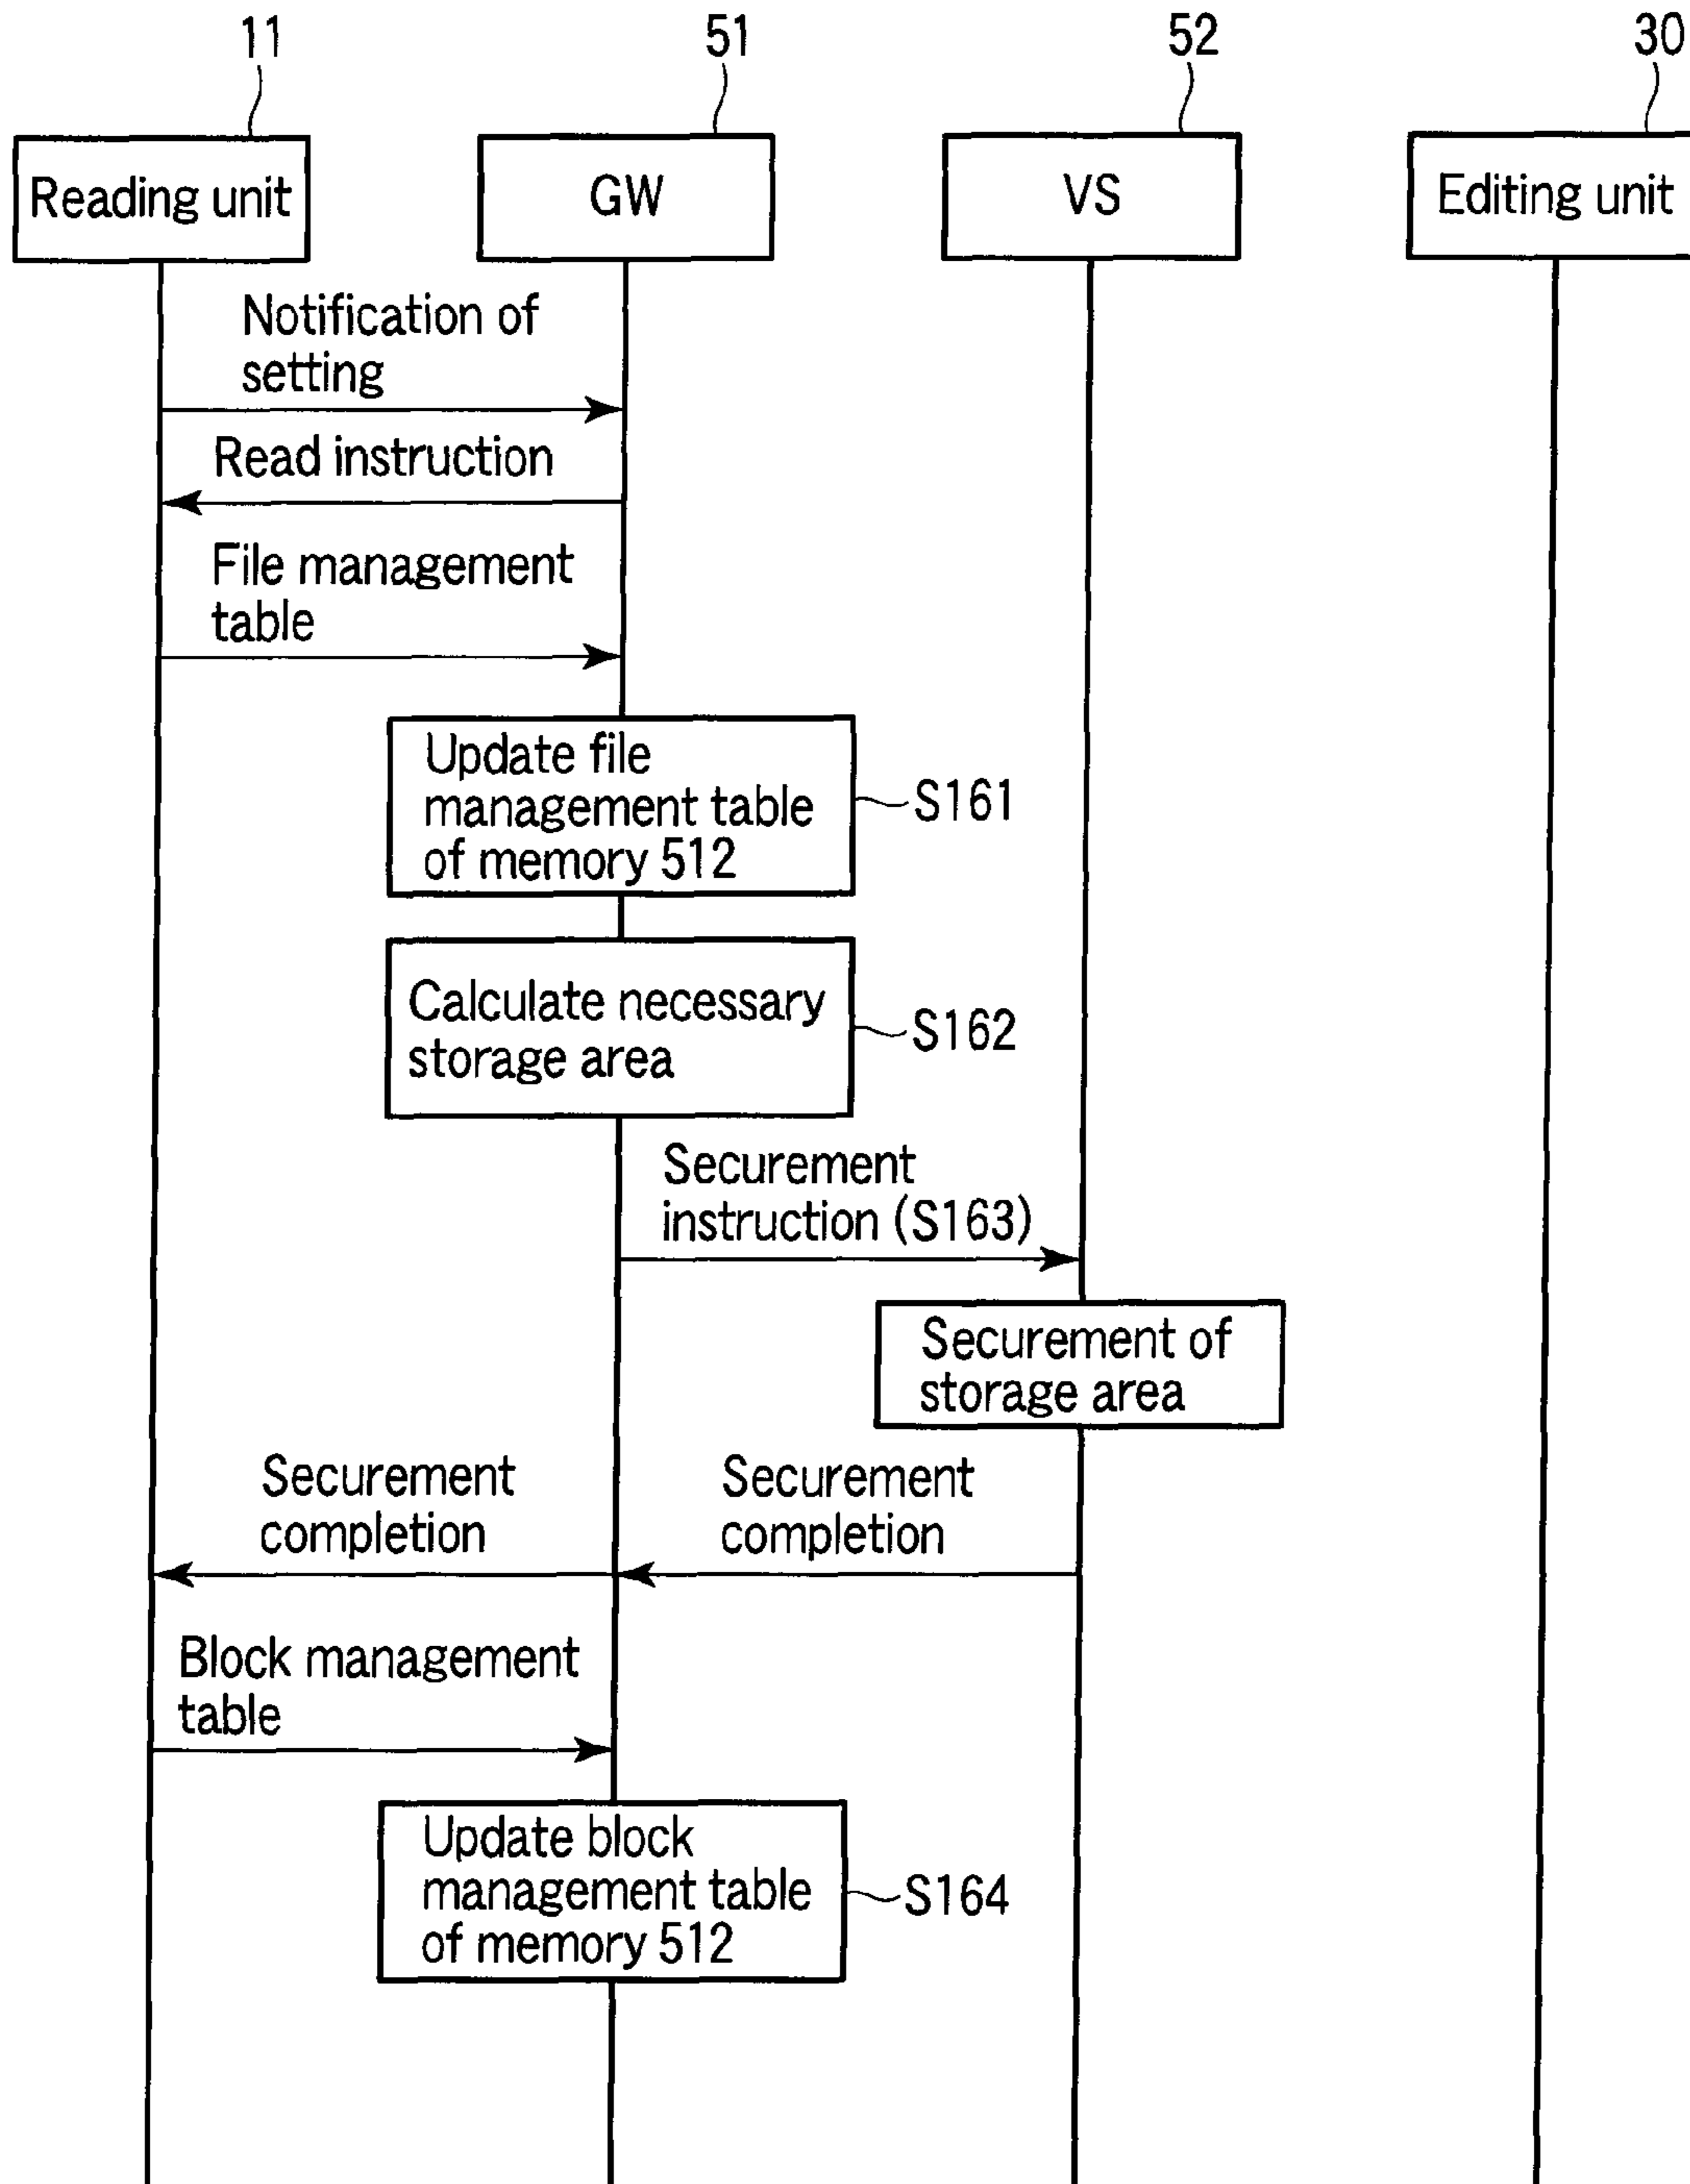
11
51
52
30

Reading unit
GW
VS
Editing unit

Notification of setting

Read instruction

File management table

Update file management table of memory 512
S161

Calculate necessary storage area
S162

Securement instruction (S163)

Securement of storage area

Securement completion

Securement completion

Block management table

Update block management table of memory 512
S164